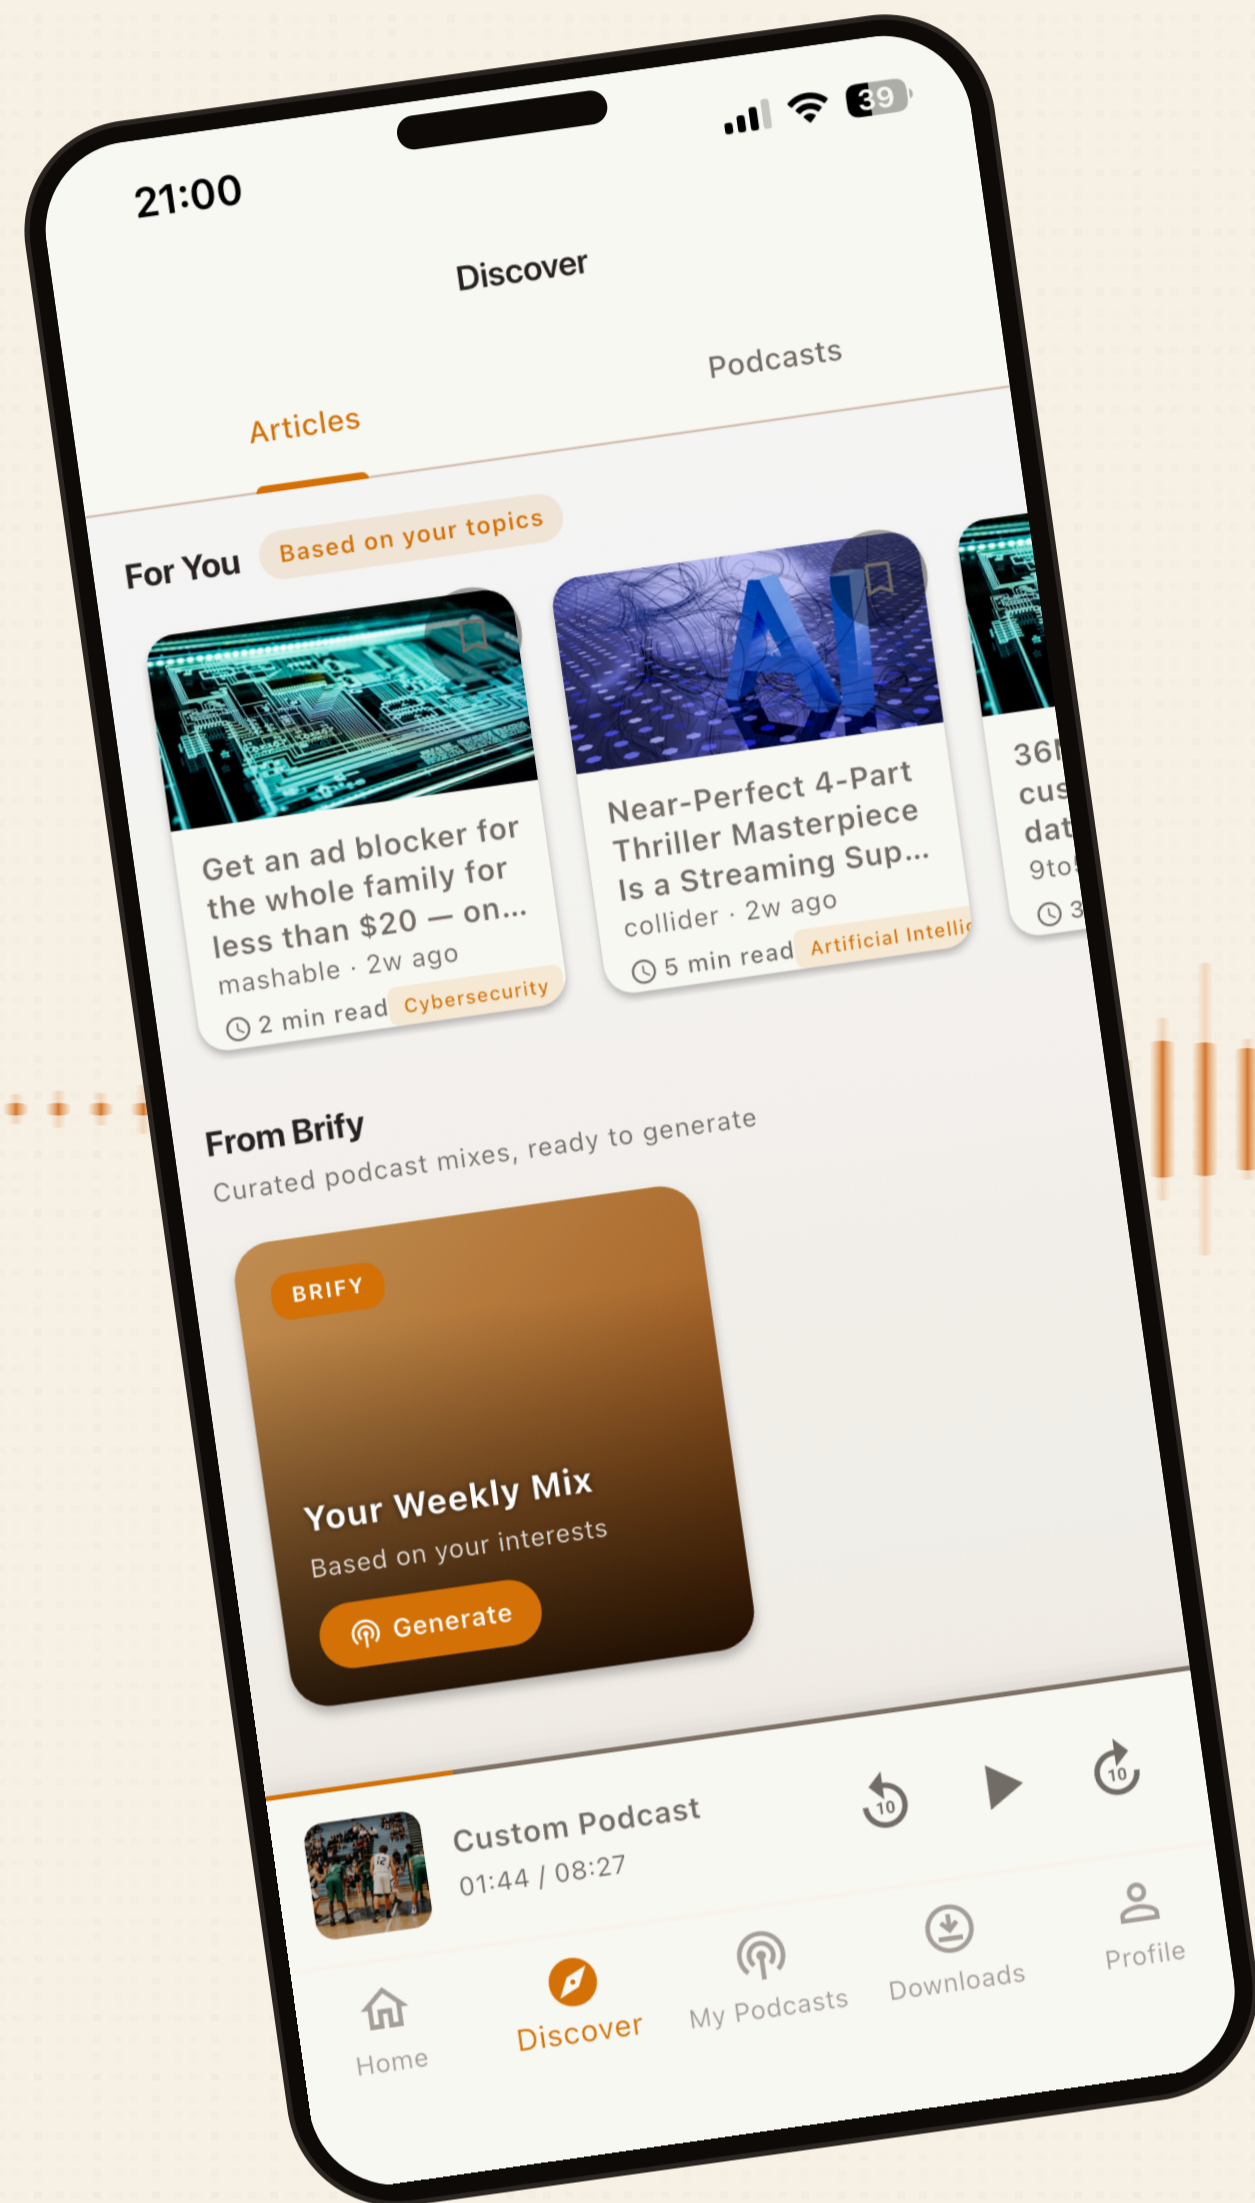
21:00

39

Discover

Articles

Podcasts

For You Based on your topics

Get an ad blocker for the whole family for less than $20 — on...
mashable · 2w ago
2 min read Cybersecurity

AI

Near-Perfect 4-Part Thriller Masterpiece Is a Streaming Sup...
collider · 2w ago
5 min read Artificial Intellig

36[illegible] cus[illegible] dat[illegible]
9to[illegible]
3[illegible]

From Brify
Curated podcast mixes, ready to generate

BRIFY

Your Weekly Mix
Based on your interests

Generate

Custom Podcast
01:44 / 08:27

10

10

Home

Discover

My Podcasts

Downloads

Profile